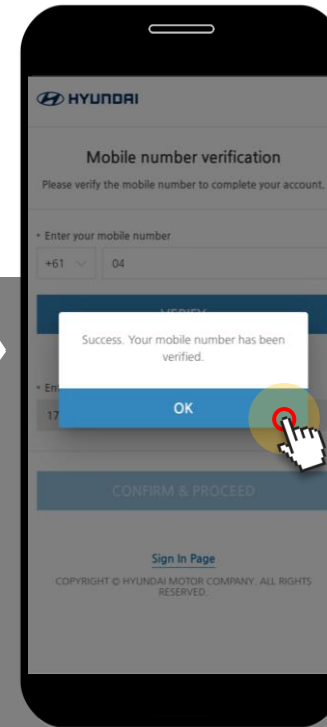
HYUNDAI

Mobile number verification

Please verify the mobile number to complete your account.

• Enter your mobile number

+61

04

VERIFY

• En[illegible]

17

Success. Your mobile number has been verified.

OK

CONFIRM & PROCEED

Sign In Page

COPYRIGHT © HYUNDAI MOTOR COMPANY. ALL RIGHTS RESERVED.